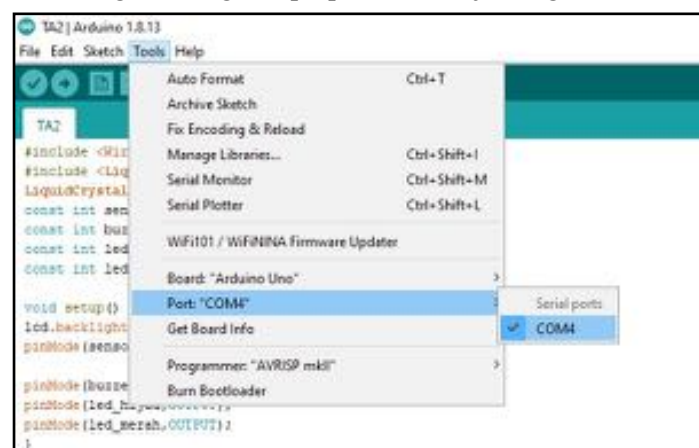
TA2 | Arduino 1.8.13
File Edit Sketch Tools Help

TA2

#include <Wir
#include <Liq
LiquidCrystal
const int sen
const int buz
const int led
const int led

void setup()
lcd.backlight
pinMode(senso

pinMode(buzze
pinMode(led_h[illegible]
pinMode(led_merah,OUTPUT);
}

Auto Format Ctrl+T
Archive Sketch
Fix Encoding & Reload
Manage Libraries... Ctrl+Shift+I
Serial Monitor Ctrl+Shift+M
Serial Plotter Ctrl+Shift+L
WiFi101 / WiFiNINA Firmware Updater
Board: "Arduino Uno"
Port: "COM4"
Get Board Info
Programmer: "AVRISP mkII"
Burn Bootloader

Serial ports
COM4